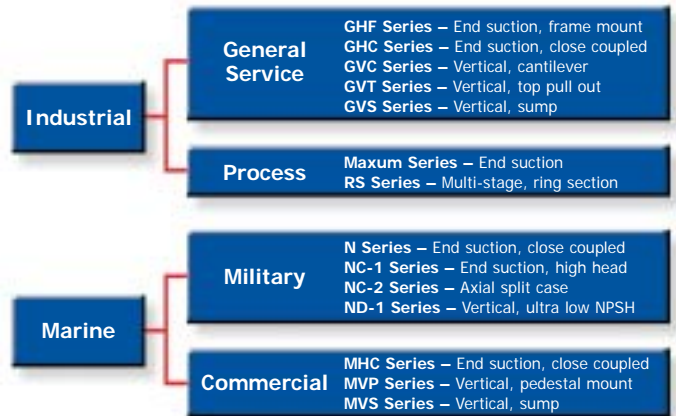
Industrial

General Service

GHF Series – End suction, frame mount
GHC Series – End suction, close coupled
GVC Series – Vertical, cantilever
GVT Series – Vertical, top pull out
GVS Series – Vertical, sump

Process

Maxum Series – End suction
RS Series – Multi-stage, ring section

Marine

Military

N Series – End suction, close coupled
NC-1 Series – End suction, high head
NC-2 Series – Axial split case
ND-1 Series – Vertical, ultra low NPSH

Commercial

MHC Series – End suction, close coupled
MVP Series – Vertical, pedestal mount
MVS Series – Vertical, sump